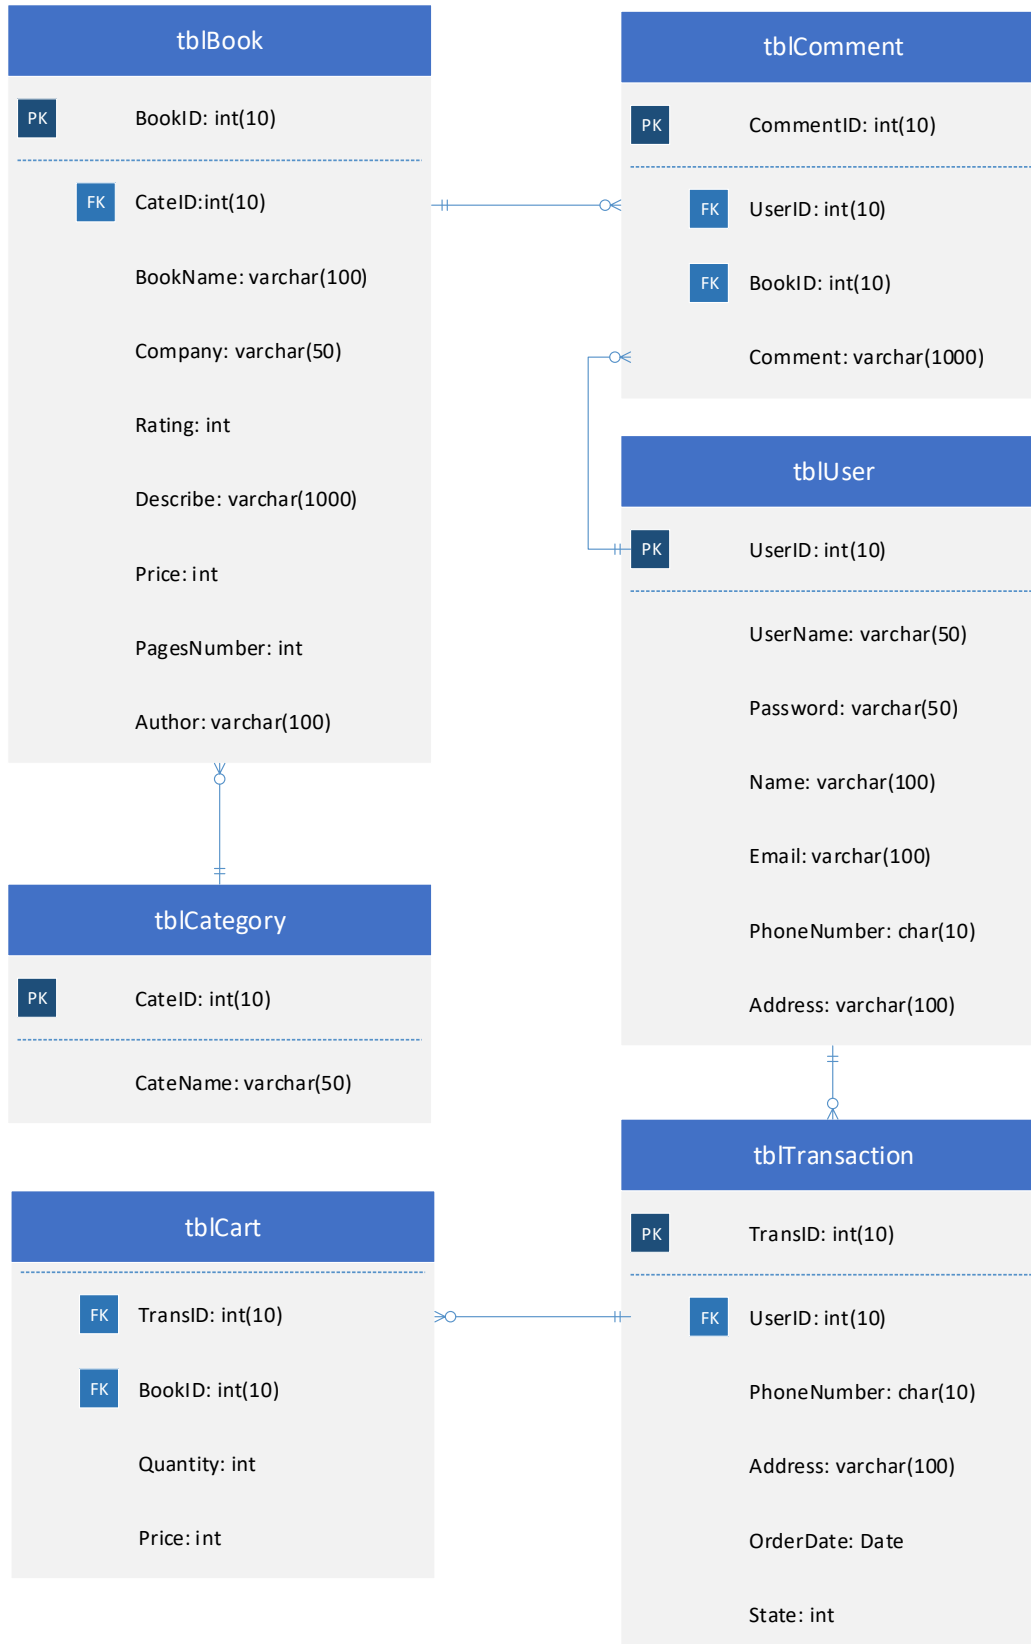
tblBook

PK BookID: int(10)

FK CateID:int(10)

BookName: varchar(100)

Company: varchar(50)

Rating: int

Describe: varchar(1000)

Price: int

PagesNumber: int

Author: varchar(100)

tblComment

PK CommentID: int(10)

FK UserID: int(10)

FK BookID: int(10)

Comment: varchar(1000)

tblUser

PK UserID: int(10)

UserName: varchar(50)

Password: varchar(50)

Name: varchar(100)

Email: varchar(100)

PhoneNumber: char(10)

Address: varchar(100)

tblCategory

PK CateID: int(10)

CateName: varchar(50)

tblCart

FK TransID: int(10)

FK BookID: int(10)

Quantity: int

Price: int

tblTransaction

PK TransID: int(10)

FK UserID: int(10)

PhoneNumber: char(10)

Address: varchar(100)

OrderDate: Date

State: int